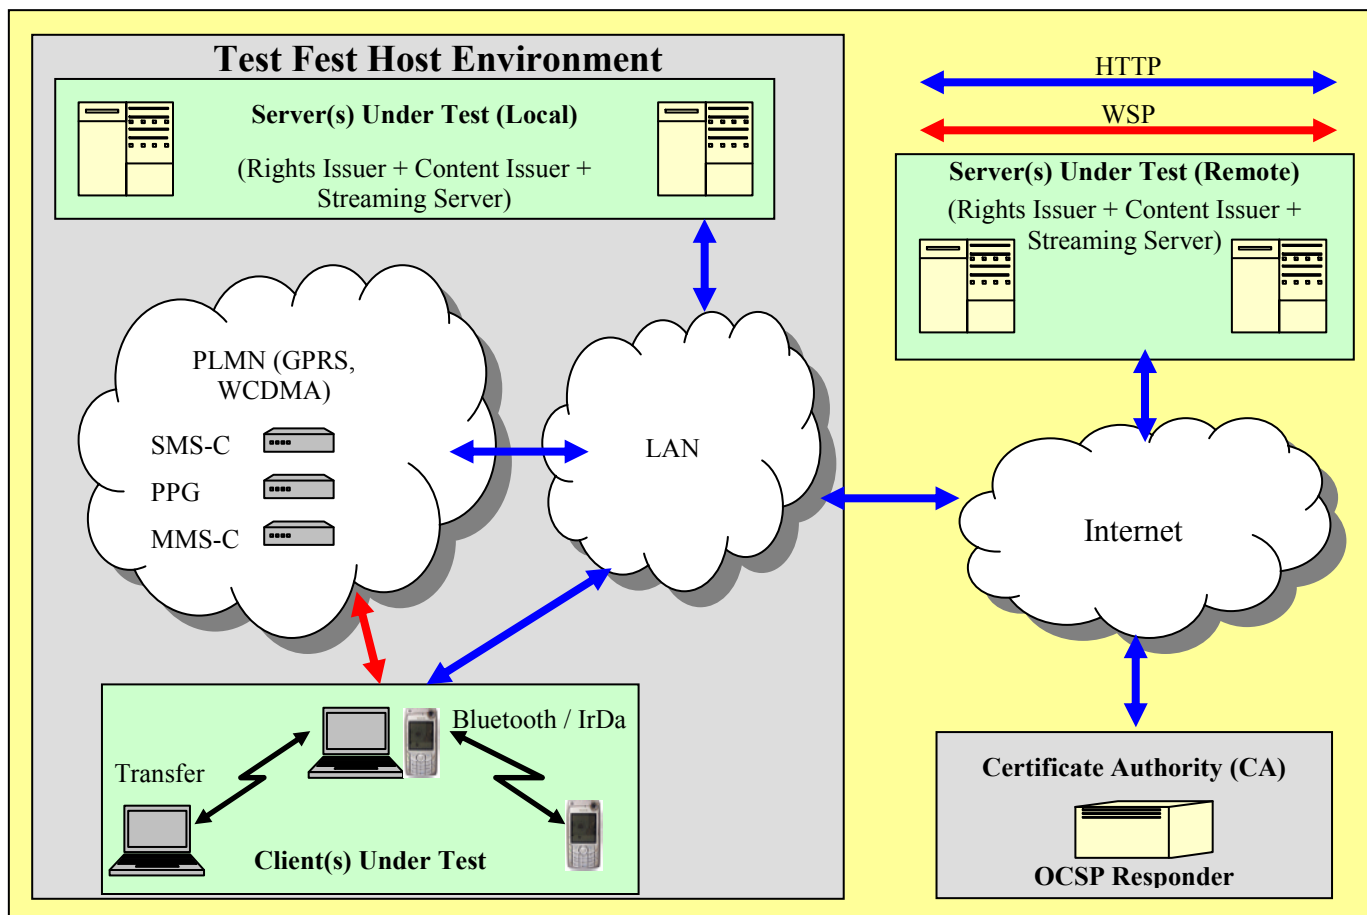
Test Fest Host Environment

Server(s) Under Test (Local)

(Rights Issuer + Content Issuer + Streaming Server)

HTTP

WSP

Server(s) Under Test (Remote)

(Rights Issuer + Content Issuer + Streaming Server)

PLMN (GPRS, WCDMA)

SMS-C

PPG

MMS-C

LAN

Internet

Bluetooth / IrDa

Transfer

Client(s) Under Test

Certificate Authority (CA)

OCSP Responder